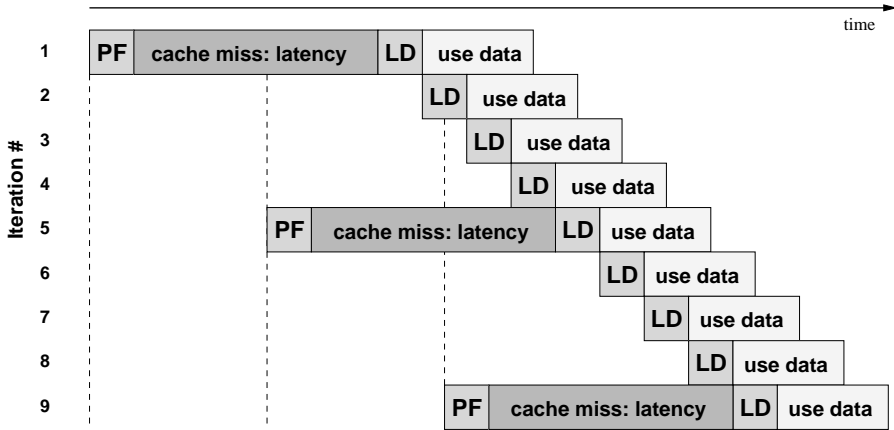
time

Iteration #

1 PF cache miss: latency LD use data

2 LD use data

3 LD use data

4 LD use data

5 PF cache miss: latency LD use data

6 LD use data

7 LD use data

8 LD use data

9 PF cache miss: latency LD use data